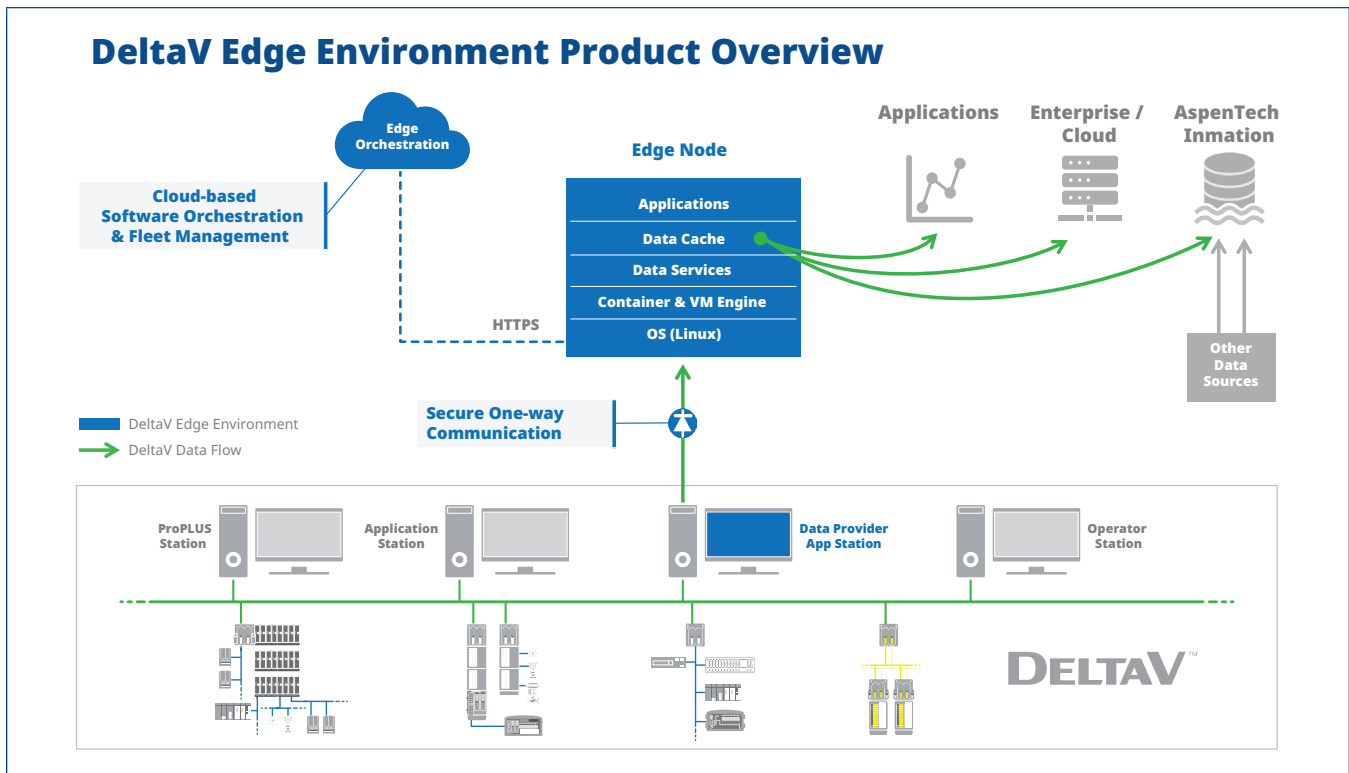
DeltaV Edge Environment Product Overview

Edge Orchestration

Cloud-based Software Orchestration & Fleet Management

Edge Node

Applications

Data Cache

Data Services

Container & VM Engine

OS (Linux)

HTTPS

Applications

Enterprise / Cloud

AspenTech Inmation

Other Data Sources

DeltaV Edge Environment

DeltaV Data Flow

Secure One-way Communication

ProPLUS Station

Application Station

Data Provider App Station

Operator Station

DELTAV™